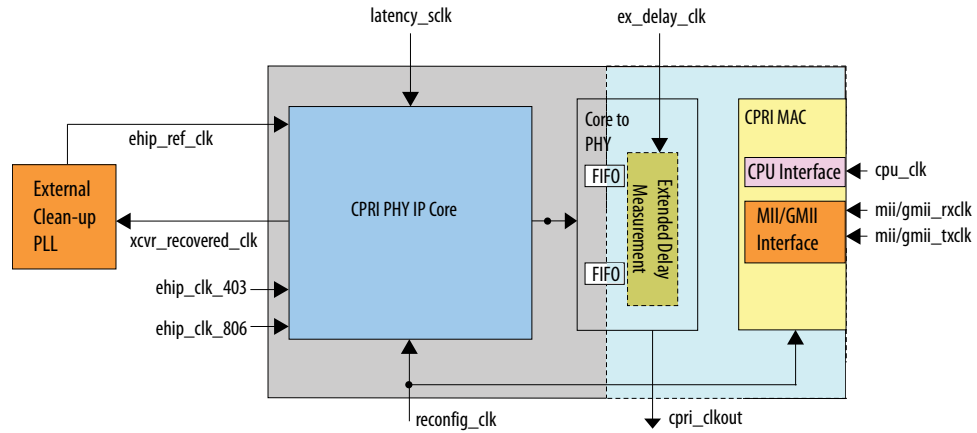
latency_sclk

ex_delay_clk

ehip_ref_clk

External Clean-up PLL

xcvr_recovered_clk

CPRI PHY IP Core

Core to PHY

FIFO

FIFO

Extended Delay Measurement

CPRI MAC

CPU Interface

cpu_clk

MII/GMII Interface

mii/gmii_rxclk

mii/gmii_txclk

ehip_clk_403

ehip_clk_806

reconfig_clk

cpri_clkout